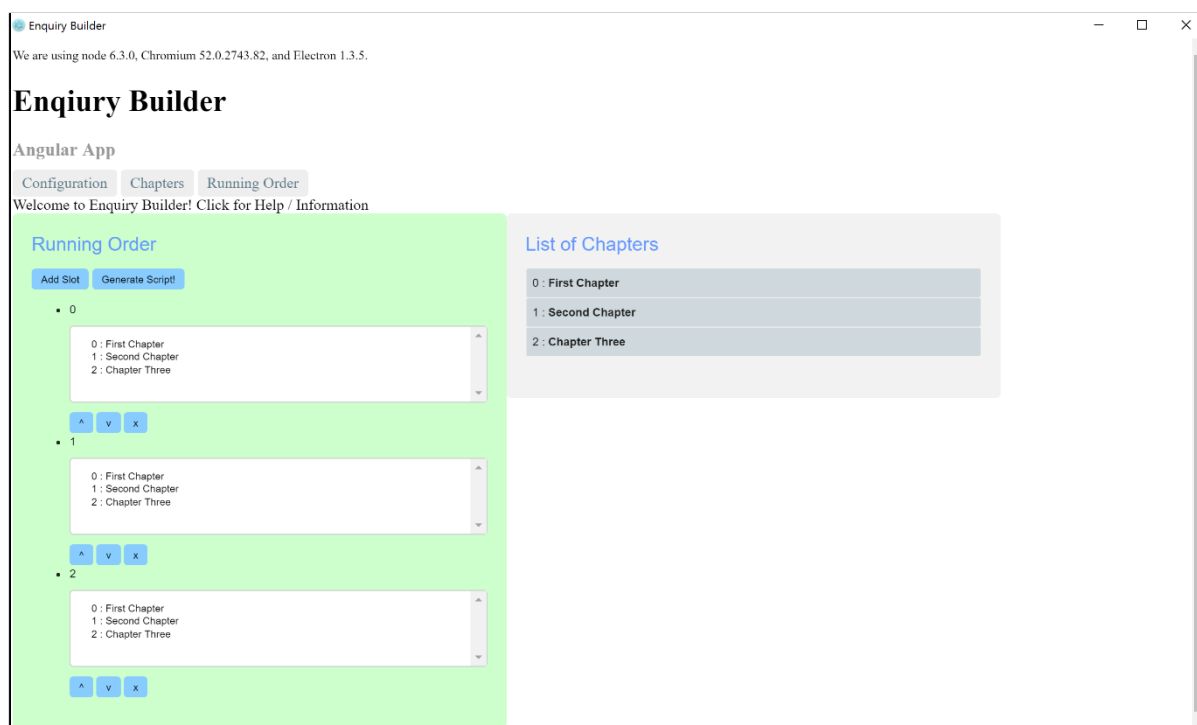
Enquiry Builder

We are using node 6.3.0, Chromium 52.0.2743.82, and Electron 1.3.5.

# Enqiury Builder

Angular App

Configuration | Chapters | Running Order

Welcome to Enquiry Builder! Click for Help / Information

Running Order

Add Slot | Generate Script!

- 0

0 : First Chapter
1 : Second Chapter
2 : Chapter Three

^ v x

- 1

0 : First Chapter
1 : Second Chapter
2 : Chapter Three

^ v x

- 2

0 : First Chapter
1 : Second Chapter
2 : Chapter Three

^ v x

List of Chapters

0 : First Chapter
1 : Second Chapter
2 : Chapter Three